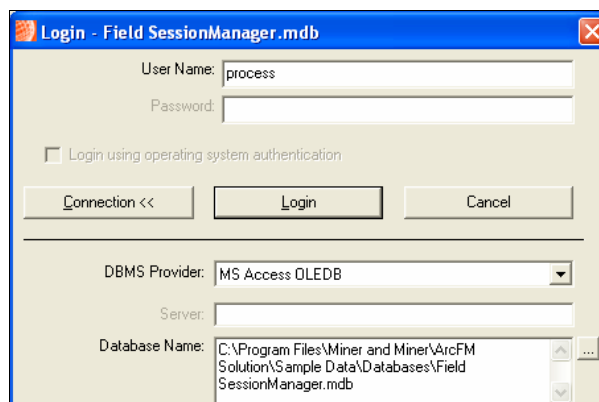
Login - Field SessionManager.mdb

User Name: process

Password:

Login using operating system authentication

Connection <<

Login

Cancel

DBMS Provider: MS Access OLEDB

Server:

Database Name: C:\Program Files\Miner and Miner\ArcFM Solution\Sample Data\Databases\Field SessionManager.mdb

...